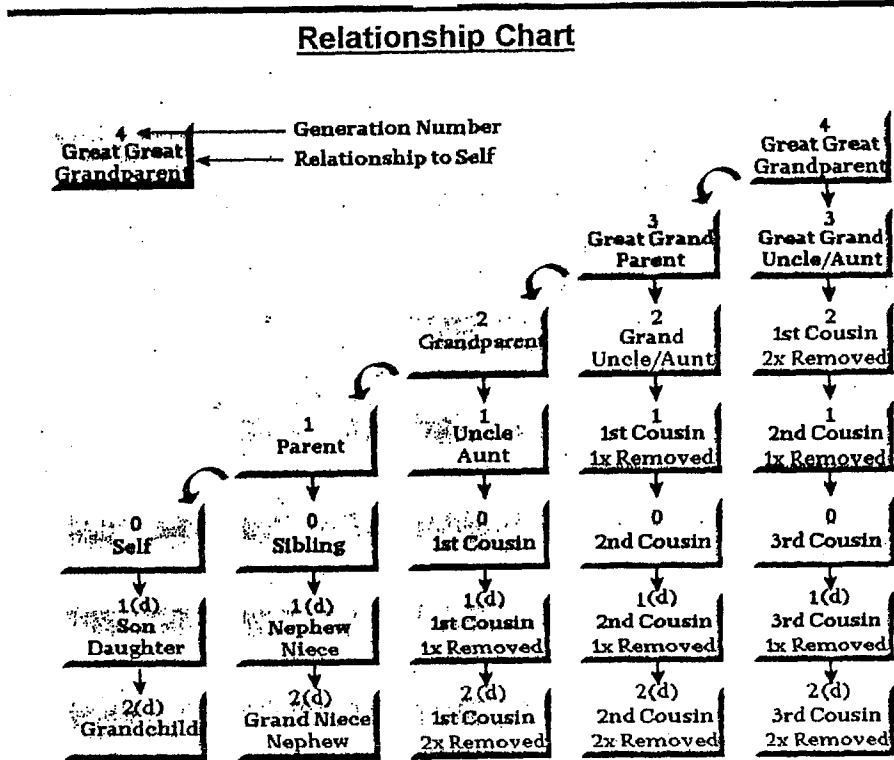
Relationship Chart

4
Great Great
Grandparent

Generation Number
Relationship to Self

4
Great Great
Grandparent

3
Great Grand
Parent

3
Great Grand
Uncle/Aunt

2
Grandparent

2
Grand
Uncle/Aunt

2
1st Cousin
2x Removed

1
Parent

1
Uncle
Aunt

1
1st Cousin
1x Removed

1
2nd Cousin
1x Removed

0
Self

0
Sibling

0
1st Cousin

0
2nd Cousin

0
3rd Cousin

1(d)
Son
Daughter

1(d)
Nephew
Niece

1(d)
1st Cousin
1x Removed

1(d)
2nd Cousin
1x Removed

1(d)
3rd Cousin
1x Removed

2(d)
Grandchild

2(d)
Grand Niece
Nephew

2(d)
1st Cousin
2x Removed

2(d)
2nd Cousin
2x Removed

2(d)
3rd Cousin
2x Removed